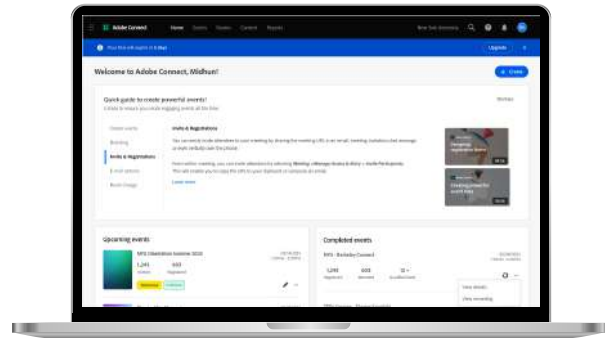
Adobe Connect Home Events Rooms Content Reports

Your free trial will expire in 6 days Upgrade

Welcome to Adobe Connect, Midhun!

+ Create

Quick guide to create powerful events!

Dismiss

Create events
Branding
Invite & Registrations
E-mail service
Room Design

Invite & Registrations

Learn more

Upcoming events

MYE Orientation Summer 2025

1,245
633

Completed events

MYE - Berkeley Connect

1,249
633

View details
View recording